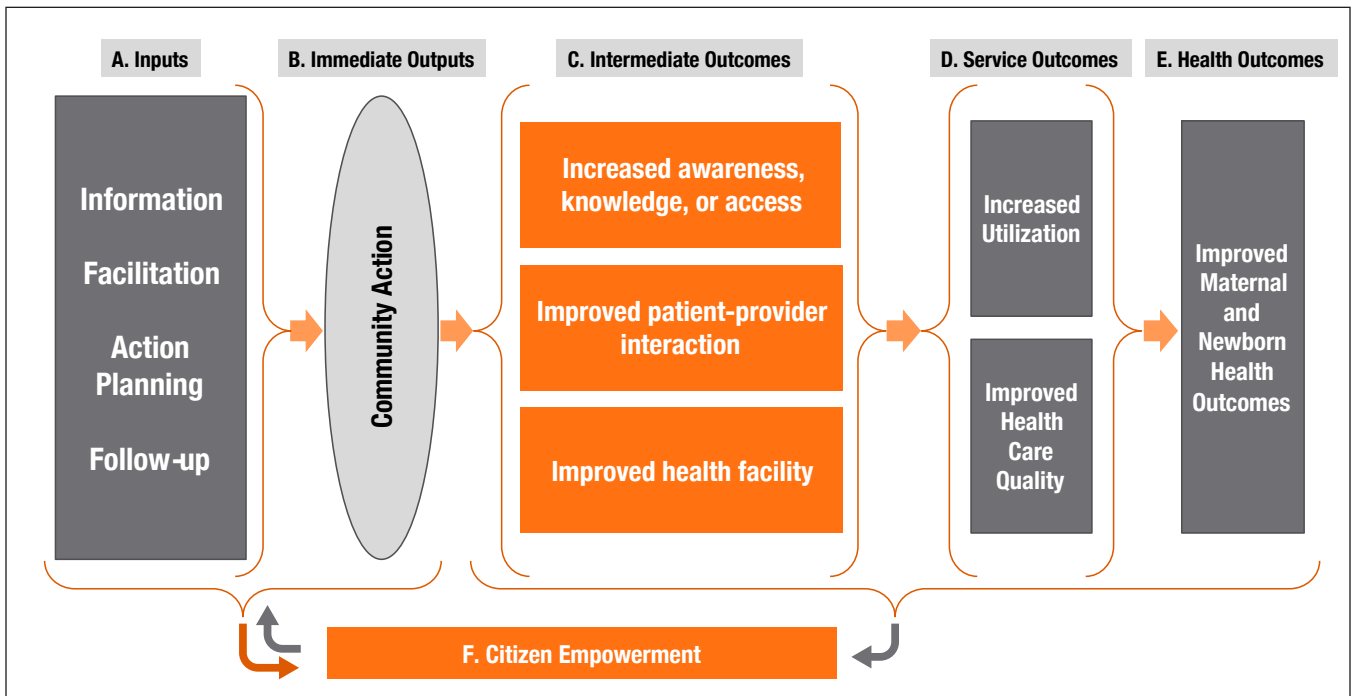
A. Inputs

B. Immediate Outputs

C. Intermediate Outcomes

D. Service Outcomes

E. Health Outcomes

Information

Facilitation

Action Planning

Follow-up

Community Action

Increased awareness, knowledge, or access

Improved patient-provider interaction

Improved health facility

Increased Utilization

Improved Health Care Quality

Improved Maternal and Newborn Health Outcomes

F. Citizen Empowerment